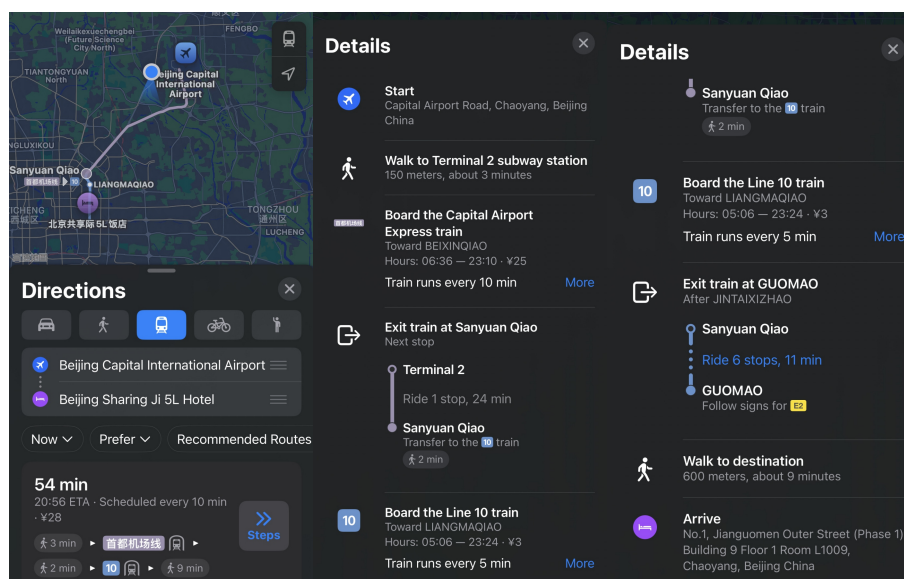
FENGBO
Weilaikexuechengbei (Future Science City North)
TIANTONGYUAN
Beijing Capital International Airport
Sanyuan Qiao
首都机场线
LIANGMAQIAO
北京共享际5L饭店
CHAOYANG
TONGZHOU
通州区
LUCHENG

Directions

Beijing Capital International Airport
Beijing Sharing Ji 5L Hotel

Now
Prefer
Recommended Routes

54 min
20:56 ETA · Scheduled every 10 min · ¥28
3 min
首都机场线
2 min
10
9 min
Steps

Details

Start
Capital Airport Road, Chaoyang, Beijing China

Walk to Terminal 2 subway station
150 meters, about 3 minutes

Board the Capital Airport Express train
Toward BEIXINQIAO
Hours: 06:36 — 23:10 · ¥25
Train runs every 10 min
More

Exit train at Sanyuan Qiao
Next stop
Terminal 2
Ride 1 stop, 24 min
Sanyuan Qiao
Transfer to the 10 train
2 min

10
Board the Line 10 train
Toward LIANGMAQIAO
Hours: 05:06 — 23:24 · ¥3
Train runs every 5 min
More

Details

Sanyuan Qiao
Transfer to the 10 train
2 min

10
Board the Line 10 train
Toward LIANGMAQIAO
Hours: 05:06 — 23:24 · ¥3
Train runs every 5 min
More

Exit train at GUOMAO
After JINTAIXIZHAO
Sanyuan Qiao
Ride 6 stops, 11 min
GUOMAO
Follow signs for E2

Walk to destination
600 meters, about 9 minutes

Arrive
No.1, Jianguomen Outer Street (Phase 1) Building 9 Floor 1 Room L1009, Chaoyang, Beijing China